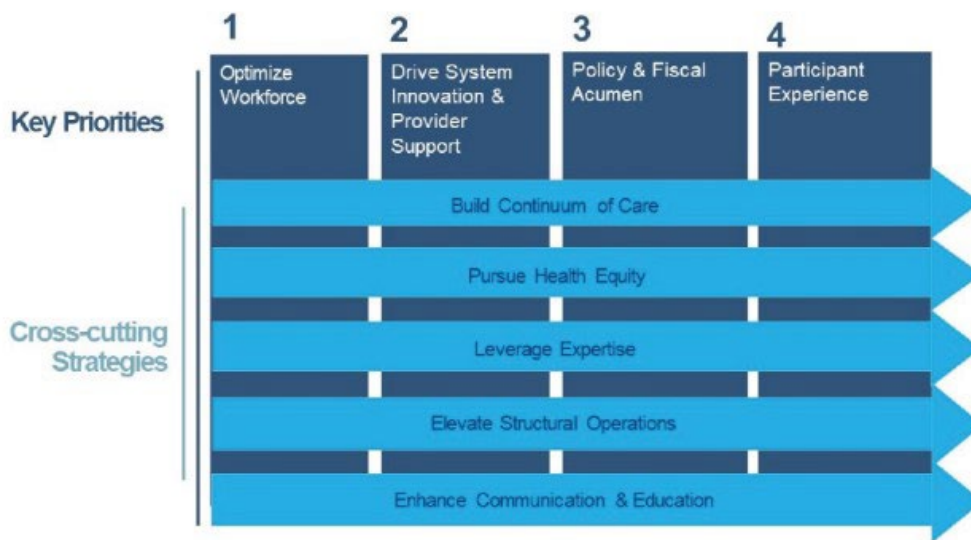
Key Priorities

1
Optimize Workforce

2
Drive System Innovation & Provider Support

3
Policy & Fiscal Acumen

4
Participant Experience

Cross-cutting Strategies

Build Continuum of Care

Pursue Health Equity

Leverage Expertise

Elevate Structural Operations

Enhance Communication & Education